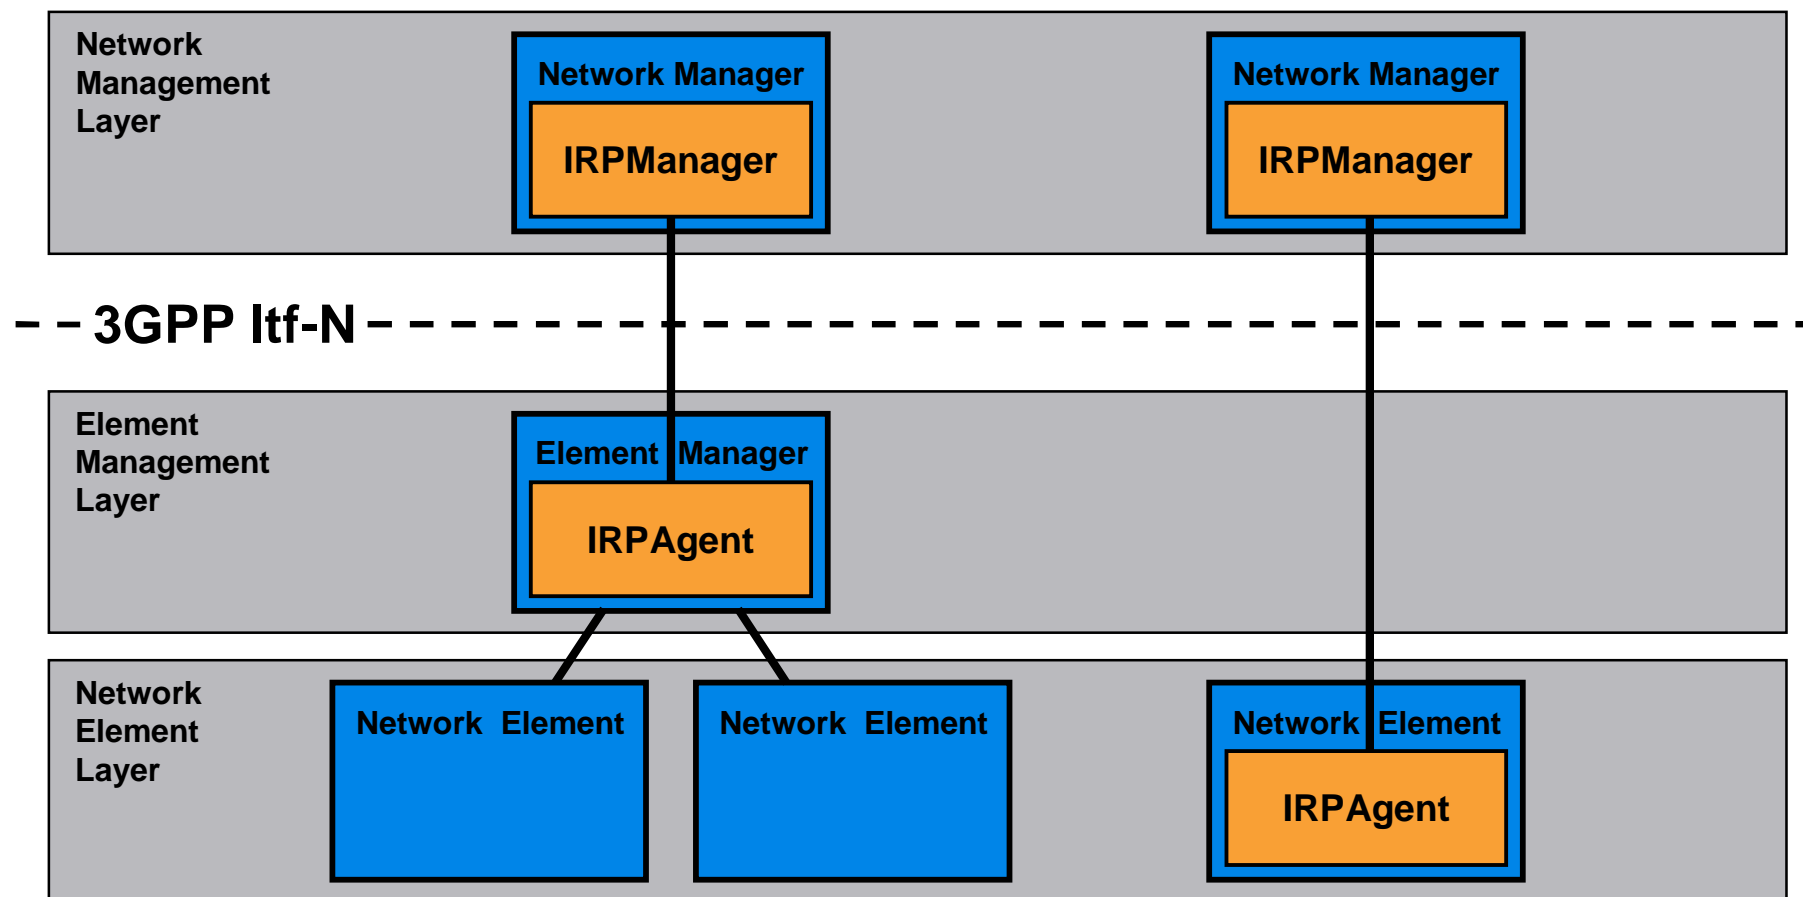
Network Management Layer

Network Manager

IRPManager

Network Manager

IRPManager

3GPP Itf-N

Element Management Layer

Element Manager

IRPAgent

Network Element Layer

Network Element

Network Element

Network Element

IRPAgent